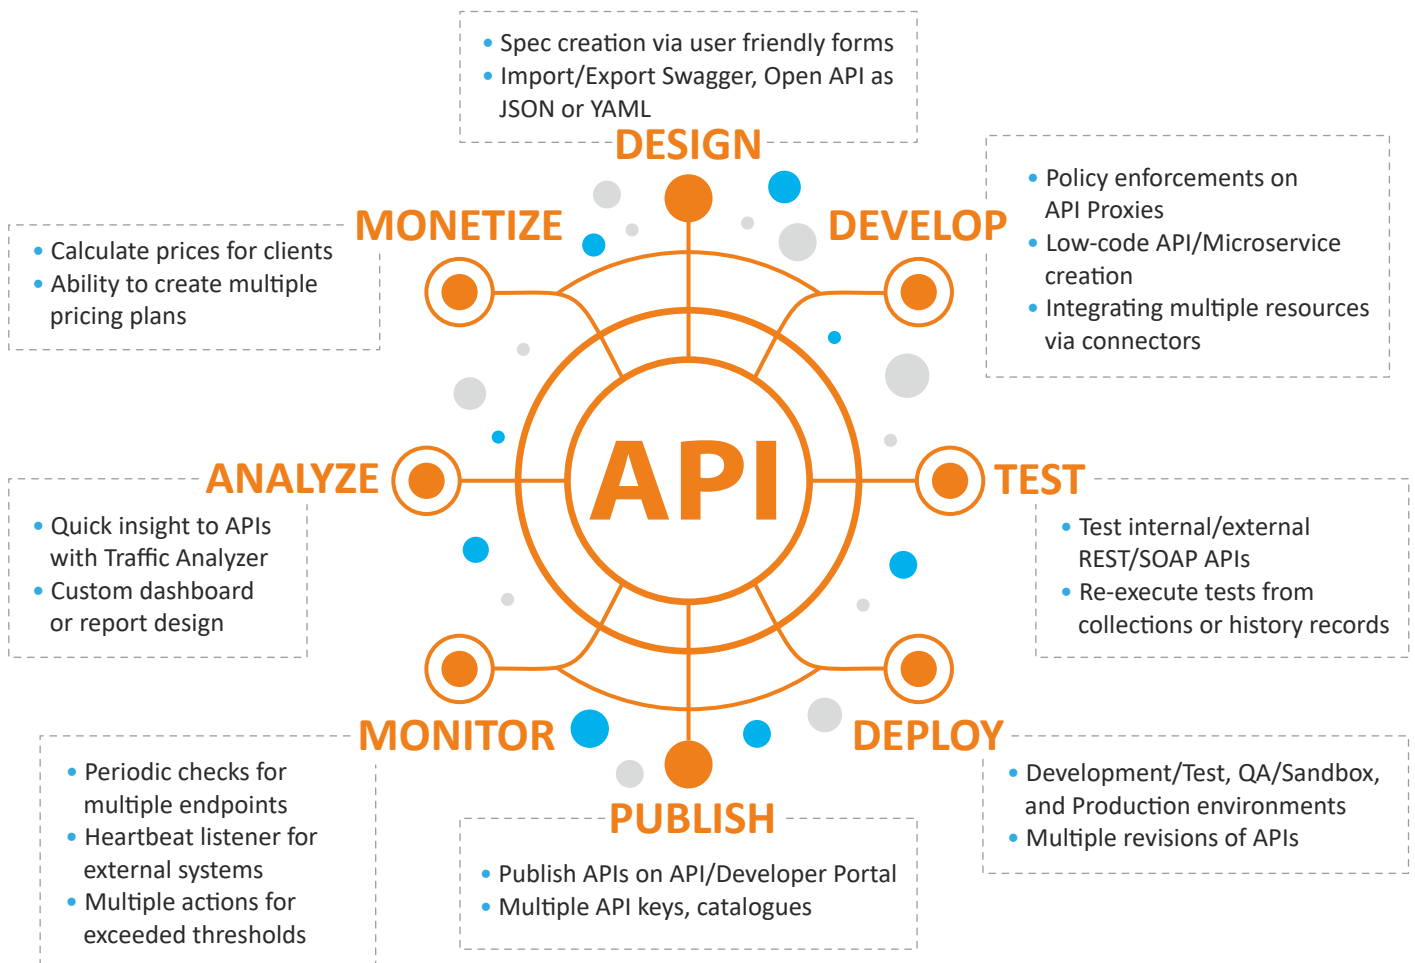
• Spec creation via user friendly forms
• Import/Export Swagger, Open API as JSON or YAML

DESIGN

MONETIZE

• Calculate prices for clients
• Ability to create multiple pricing plans

DEVELOP

• Policy enforcements on API Proxies
• Low-code API/Microservice creation
• Integrating multiple resources via connectors

API

ANALYZE

• Quick insight to APIs with Traffic Analyzer
• Custom dashboard or report design

TEST

• Test internal/external REST/SOAP APIs
• Re-execute tests from collections or history records

MONITOR

• Periodic checks for multiple endpoints
• Heartbeat listener for external systems
• Multiple actions for exceeded thresholds

DEPLOY

• Development/Test, QA/Sandbox, and Production environments
• Multiple revisions of APIs

PUBLISH

• Publish APIs on API/Developer Portal
• Multiple API keys, catalogues